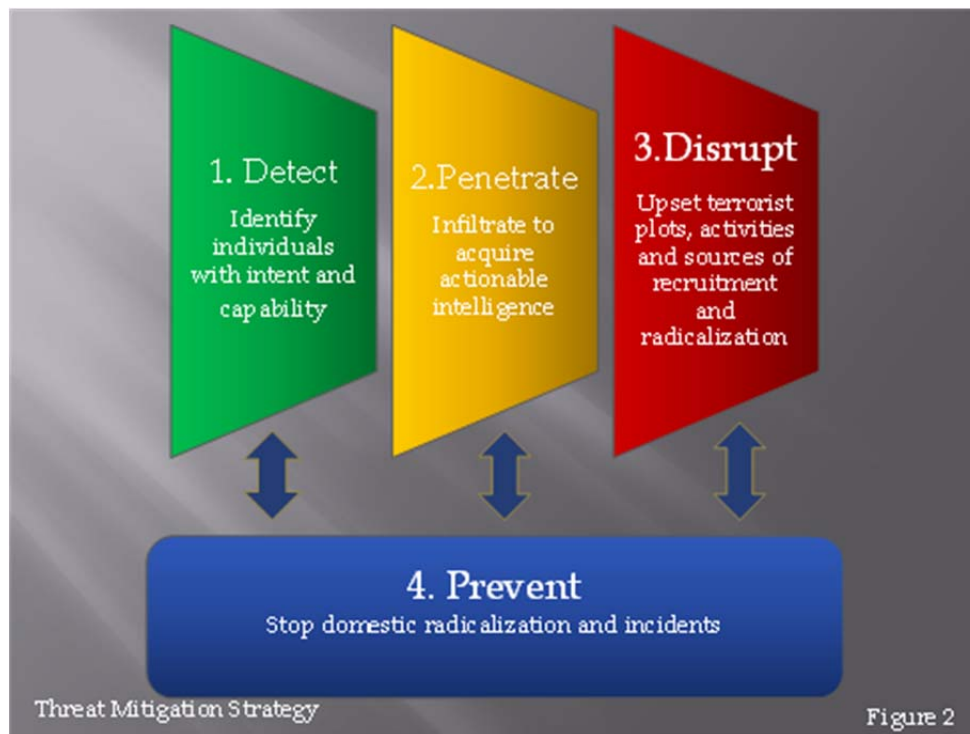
1. Detect
Identify individuals with intent and capability

2.Penetrate
Infiltrate to acquire actionable intelligence

3.Disrupt
Upset terrorist plots, activities and sources of recruitment and radicalization

4. Prevent
Stop domestic radicalization and incidents

Threat Mitigation Strategy

Figure 2